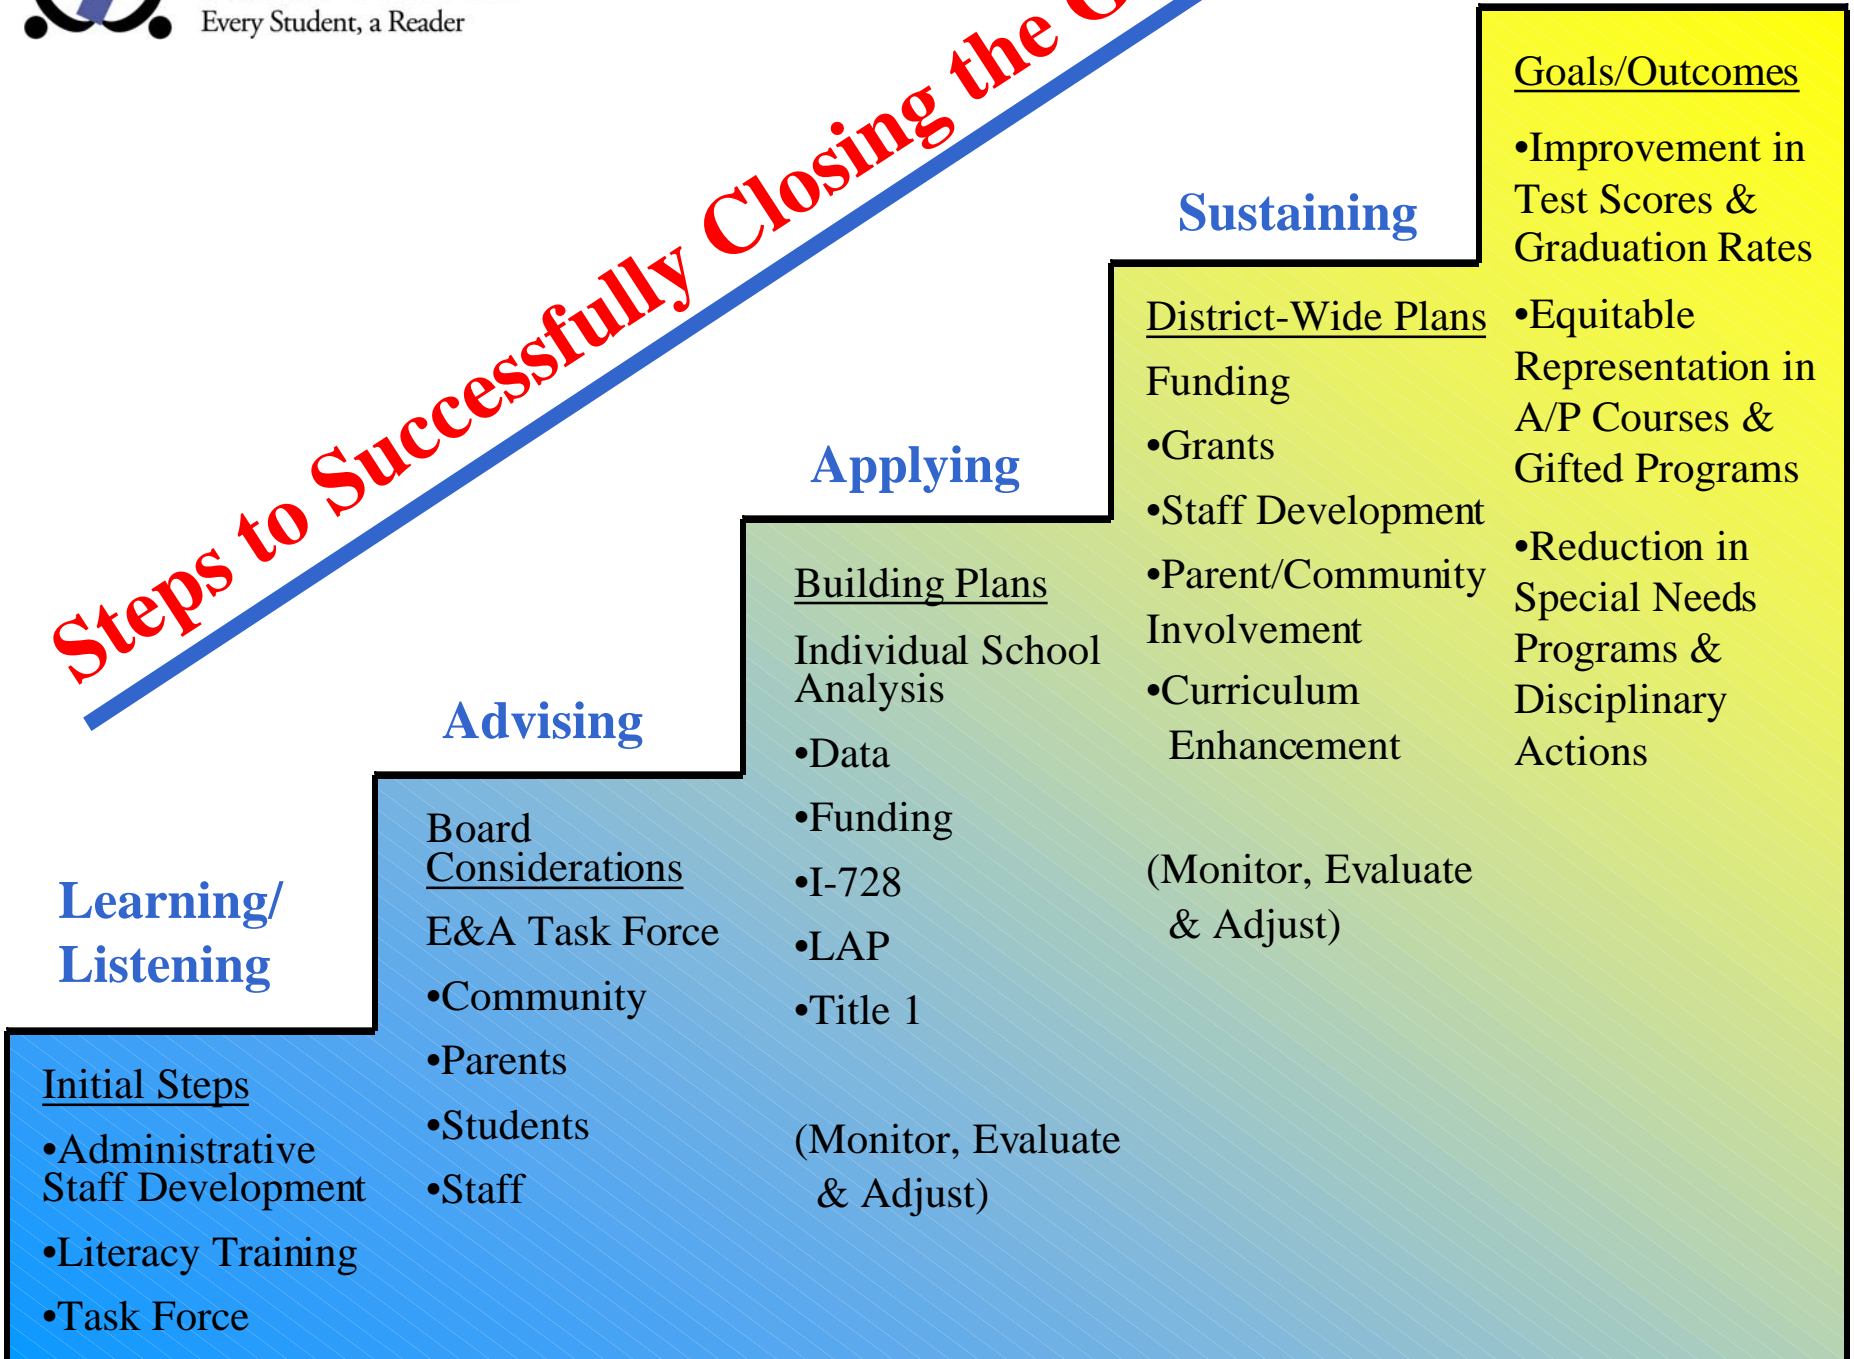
Every Student, a Reader

Steps to Successfully Closing the G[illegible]

Learning/ Listening

Initial Steps

•Administrative Staff Development

•Literacy Training

•Task Force

Advising

Board Considerations

E&A Task Force

•Community

•Parents

•Students

•Staff

Applying

Building Plans

Individual School Analysis

•Data

•Funding

•I-728

•LAP

•Title 1

(Monitor, Evaluate & Adjust)

Sustaining

District-Wide Plans

Funding

•Grants

•Staff Development

•Parent/Community Involvement

•Curriculum Enhancement

(Monitor, Evaluate & Adjust)

Goals/Outcomes

•Improvement in Test Scores & Graduation Rates

•Equitable Representation in A/P Courses & Gifted Programs

•Reduction in Special Needs Programs & Disciplinary Actions